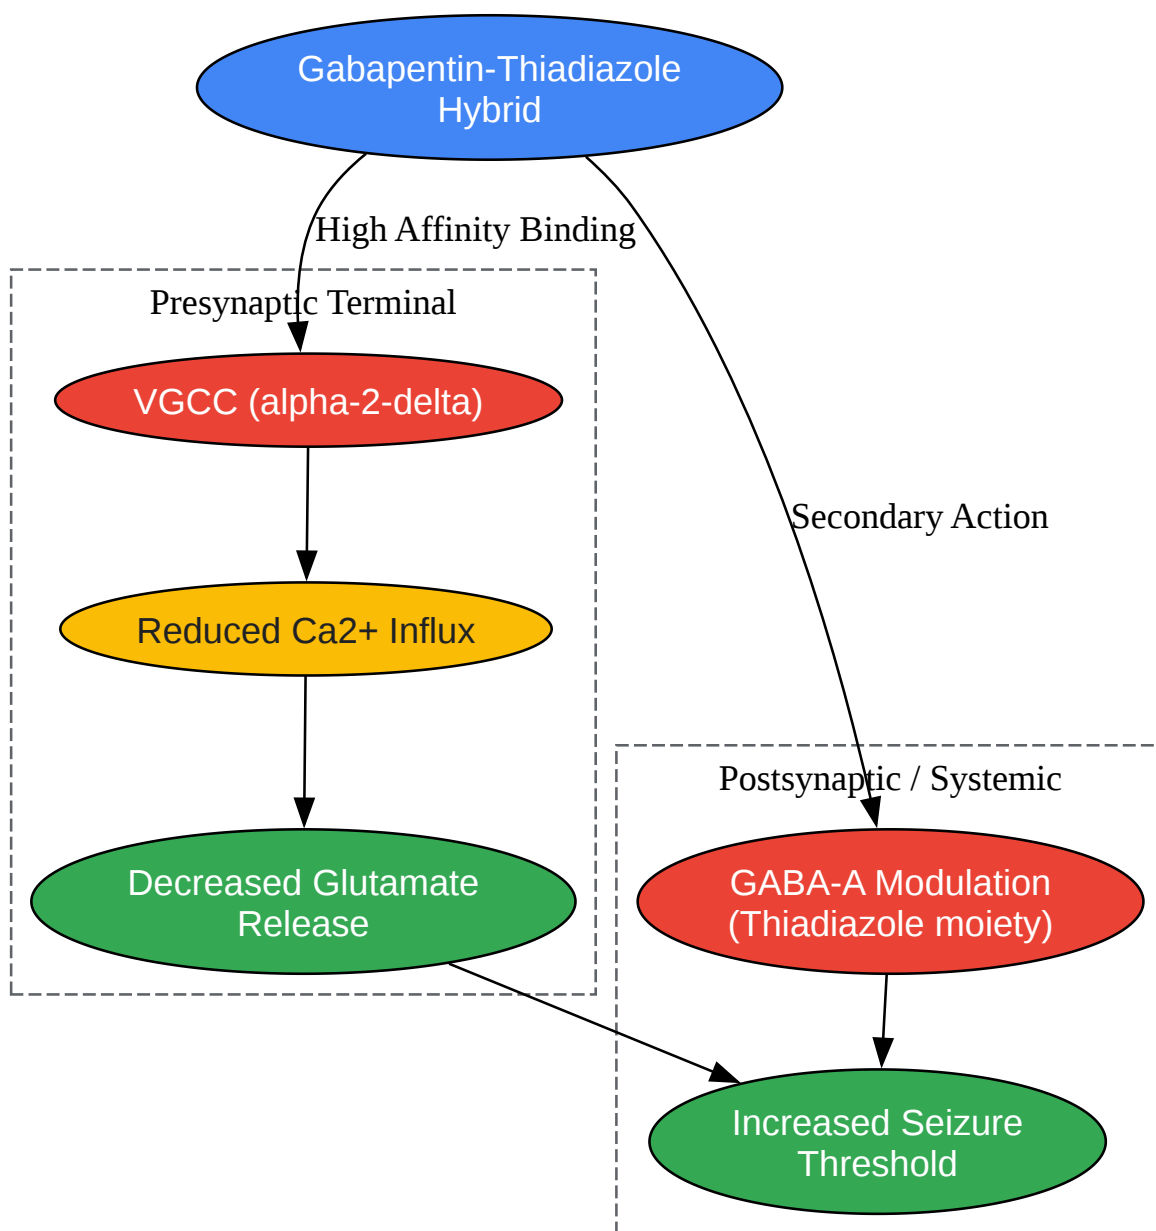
Gabapentin-Thiadiazole Hybrid

High Affinity Binding

Secondary Action

Presynaptic Terminal

VGCC (alpha-2-delta)

Reduced Ca2+ Influx

Decreased Glutamate Release

Postsynaptic / Systemic

GABA-A Modulation (Thiadiazole moiety)

Increased Seizure Threshold